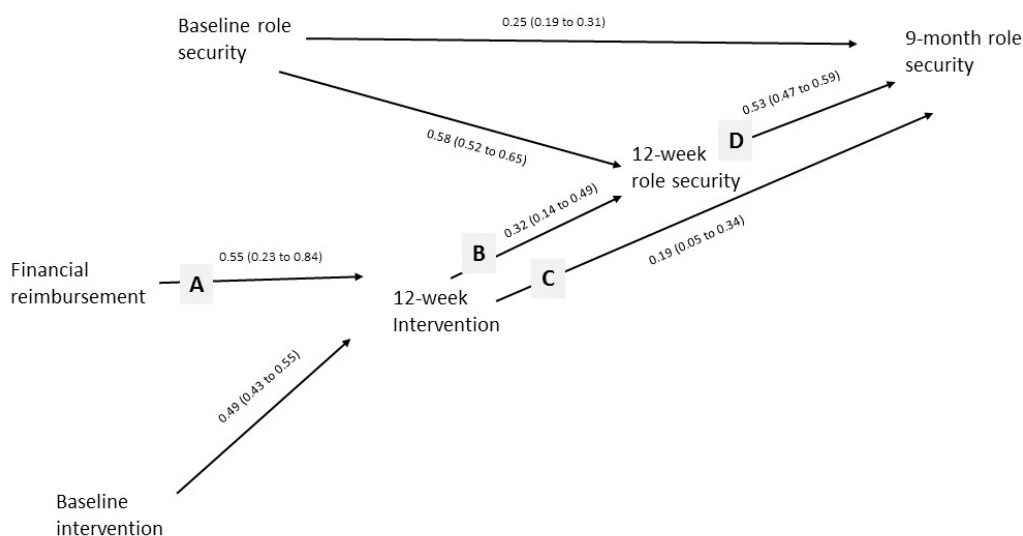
Baseline role security

0.25 (0.19 to 0.31)

9-month role security

0.53 (0.47 to 0.59)

D

0.58 (0.52 to 0.65)

12-week role security

0.32 (0.14 to 0.49)

B

C

0.19 (0.05 to 0.34)

0.55 (0.23 to 0.84)

Financial reimbursement

A

12-week Intervention

0.49 (0.43 to 0.55)

Baseline intervention